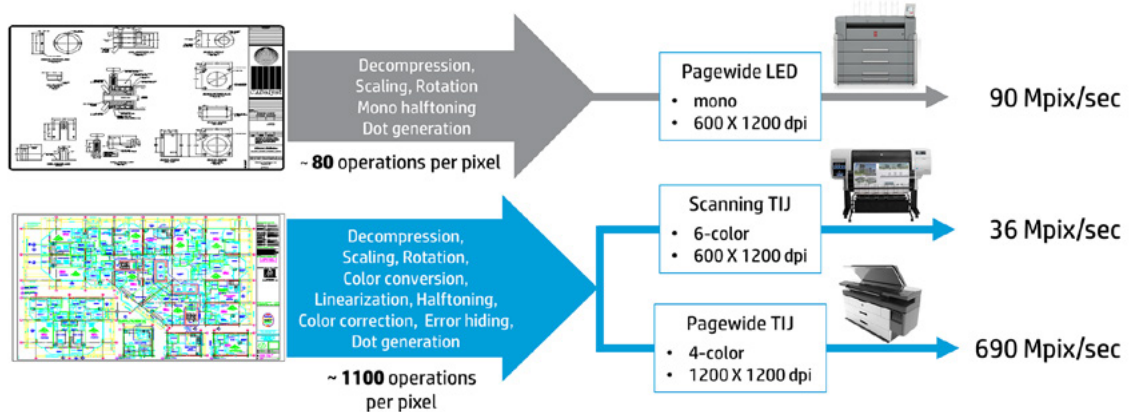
Decompression, Scaling, Rotation Mono halftoning Dot generation

~ **80** operations per pixel

Pagewide LED
• mono
• 600 X 1200 dpi

90 Mpix/sec

Decompression, Scaling, Rotation, Color conversion, Linearization, Halftoning, Color correction, Error hiding, Dot generation

~ **1100** operations per pixel

Scanning TIJ
• 6-color
• 600 X 1200 dpi

36 Mpix/sec

Pagewide TIJ
• 4-color
• 1200 X 1200 dpi

690 Mpix/sec